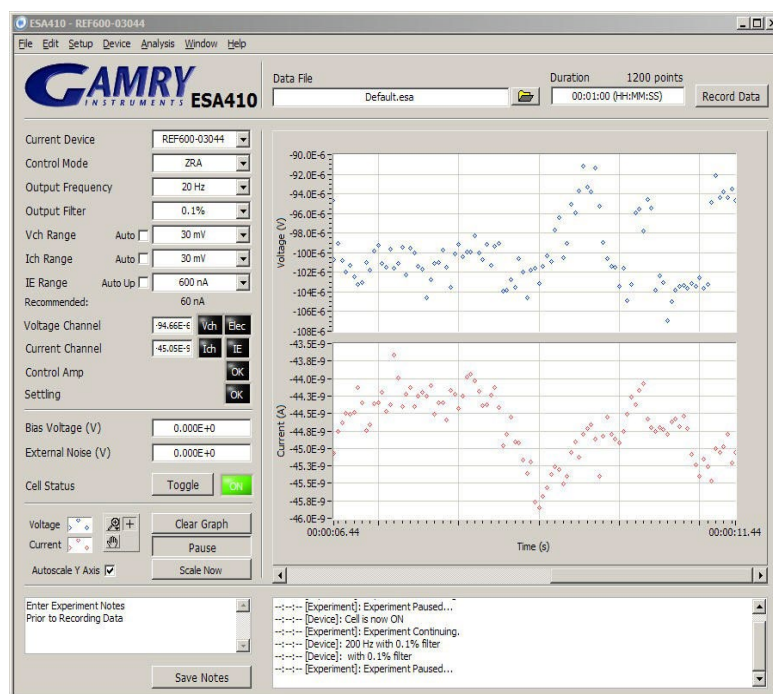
ESA410 - REF600-03044

File Edit Setup Device Analysis Window Help

GAMRY INSTRUMENTS ESA410

Data File
Default.esa

Duration 1200 points
00:01:00 (HH:MM:SS)

Record Data

Current Device REF600-03044
Control Mode ZRA
Output Frequency 20 Hz
Output Filter 0.1%
Vch Range Auto 30 mV
Ich Range Auto 30 mV
IE Range Auto Up 600 nA
Recommended: 60 nA
Voltage Channel -94.66E-6 Vch Elec
Current Channel -45.05E-9 Ich IE
Control Amp OK
Setting OK

Bias Voltage (V) 0.000E+0
External Noise (V) 0.000E+0

Cell Status Toggle ON

Voltage
Current
Clear Graph
Pause
Autoscale Y Axis
Scale Now

-90.0E-6
-92.0E-6
-94.0E-6
-96.0E-6
-98.0E-6
-100E-6
-102E-6
-104E-6
-106E-6
-108E-6
Voltage (V)

-43.5E-9
-43.8E-9
-44.0E-9
-44.3E-9
-44.5E-9
-44.8E-9
-45.0E-9
-45.3E-9
-45.5E-9
-45.8E-9
-46.0E-9
Current (A)

00:00:06.44
Time (s)
00:00:11.44

Enter Experiment Notes
Prior to Recording Data

Save Notes

--:--:-- [Experiment]: Experiment Paused...
--:--:-- [Device]: Cell is now ON
--:--:-- [Experiment]: Experiment Continuing.
--:--:-- [Device]: 200 Hz with 0.1% filter
--:--:-- [Device]: with 0.1% filter
--:--:-- [Experiment]: Experiment Paused...